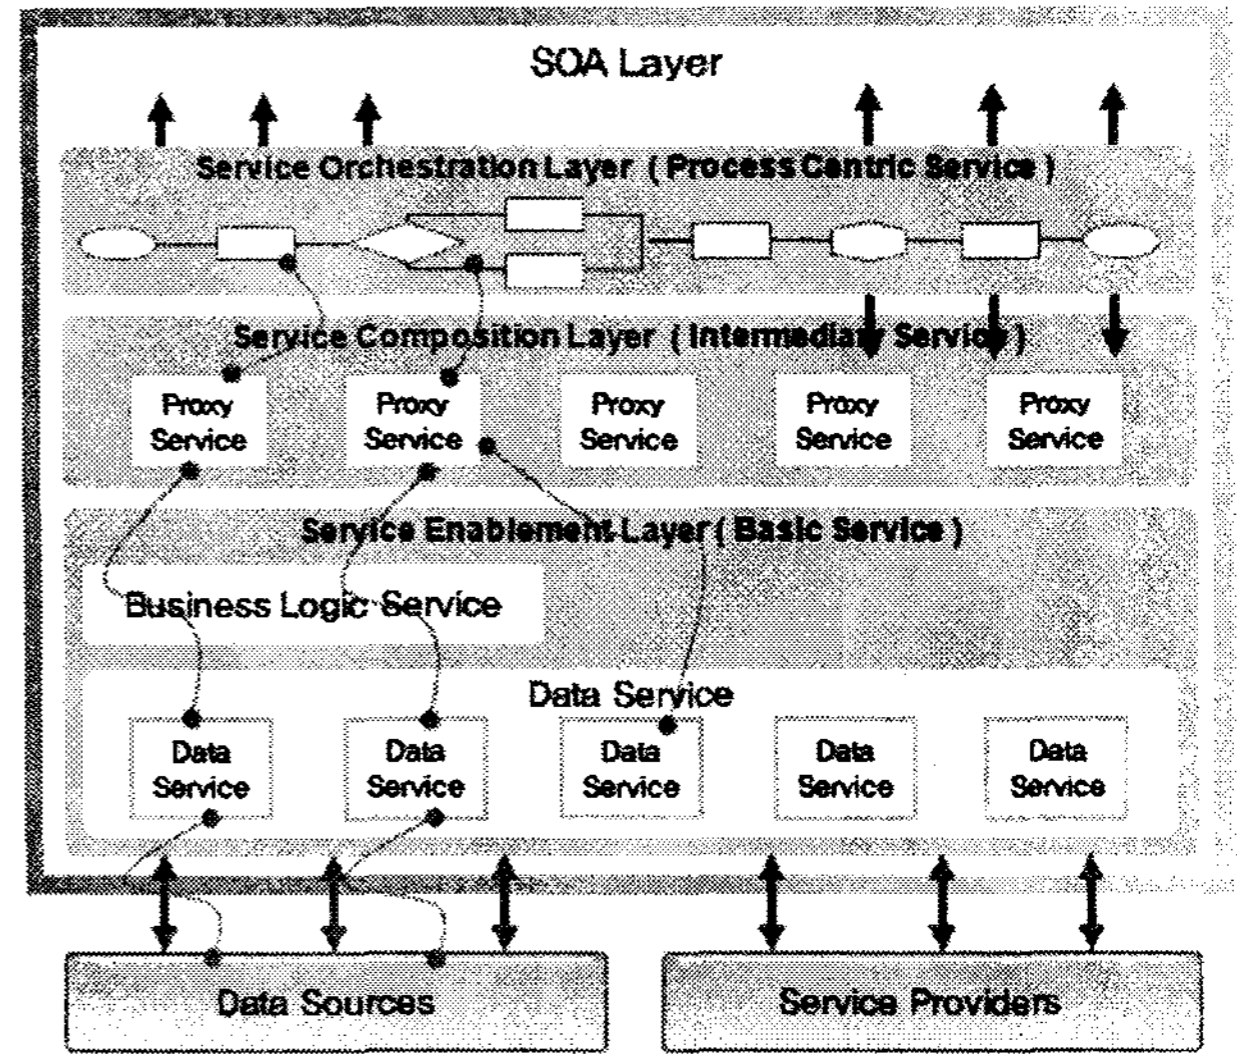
SOA Layer

Service Orchestration Layer ( Process Centric Service )

Service Composition Layer ( Intermediary Service )

Proxy Service

Proxy Service

Proxy Service

Proxy Service

Proxy Service

Service Enablement Layer ( Basic Service )

Business Logic Service

Data Service

Data Service

Data Service

Data Service

Data Service

Data Service

Data Sources

Service Providers